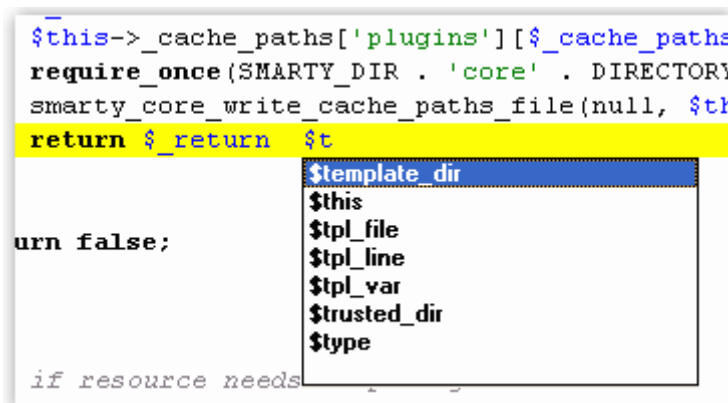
$this->_cache_paths['plugins'][$_cache_paths
require_once(SMARTY_DIR . 'core' . DIRECTORY
smarty_core_write_cache_paths_file(null, $th
return $_return $t

$template_dir
$this
$tpl_file
$tpl_line
$tpl_var
$trusted_dir
$type

urn false;

if resource needs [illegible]